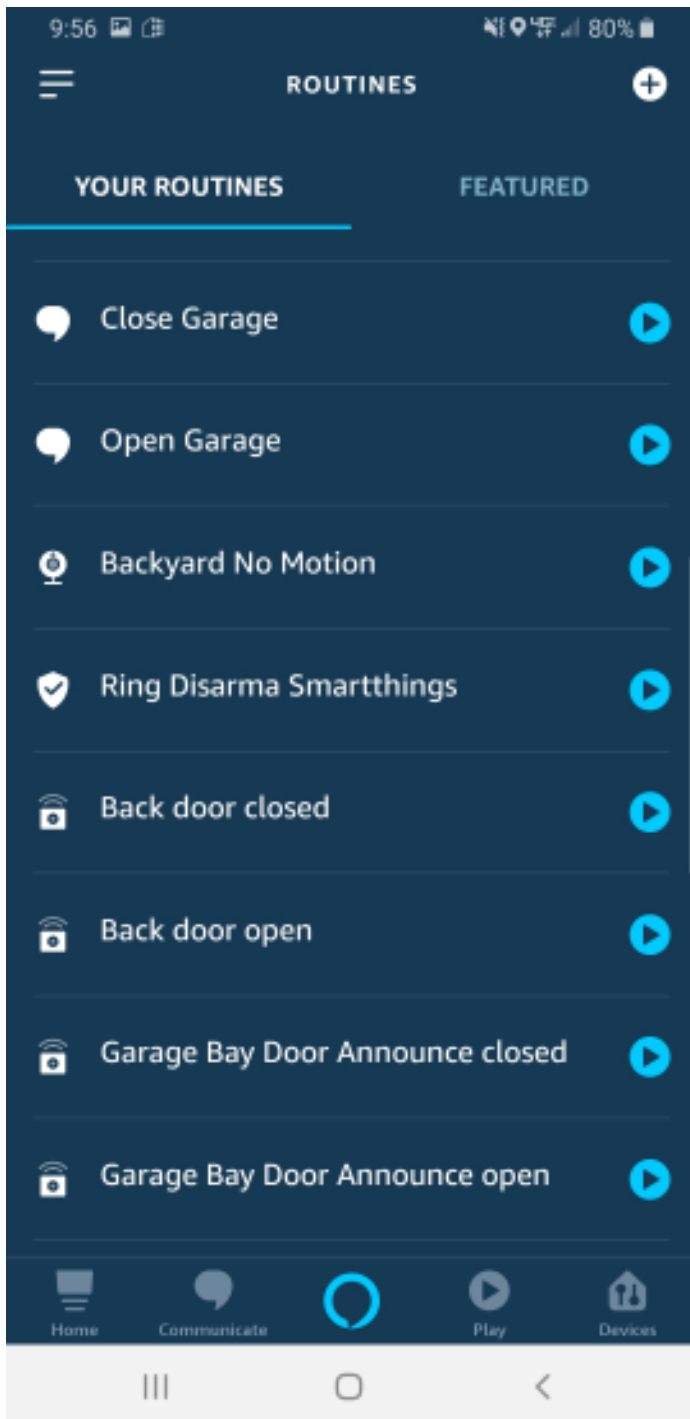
9:56 80%

ROUTINES

YOUR ROUTINES

FEATURED

Close Garage

Open Garage

Backyard No Motion

Ring Disarma Smartthings

Back door closed

Back door open

Garage Bay Door Announce closed

Garage Bay Door Announce open

Home

Communicate

Play

Devices